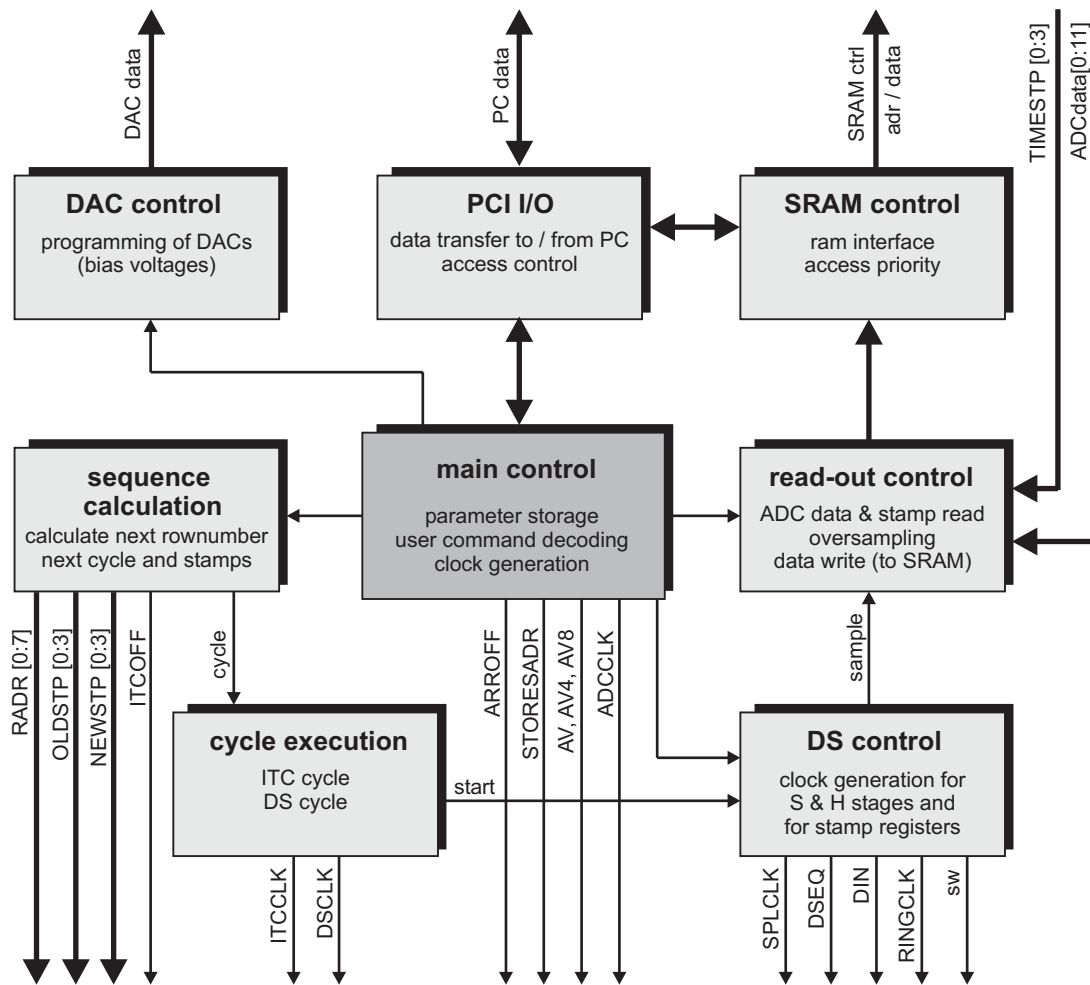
DAC data

PC data

SRAM ctrl
adr / data

TIMESTP [0:3]
ADCdata[0:11]

DAC control
programming of DACs (bias voltages)

PCI I/O
data transfer to / from PC
access control

SRAM control
ram interface
access priority

sequence calculation
calculate next rownumber
next cycle and stamps

main control
parameter storage
user command decoding
clock generation

read-out control
ADC data & stamp read
oversampling
data write (to SRAM)

cycle

sample

RADR [0:7]
OLDSTP [0:3]
NEWSTP [0:3]
ITCOFF

ARROFF
STORESADR
AV, AV4, AV8
ADCCLK

cycle execution
ITC cycle
DS cycle

start

DS control
clock generation for
S & H stages and
for stamp registers

ITCCLK
DSCLK

SPLCLK
DSEQ
DIN
RINGCLK
sw